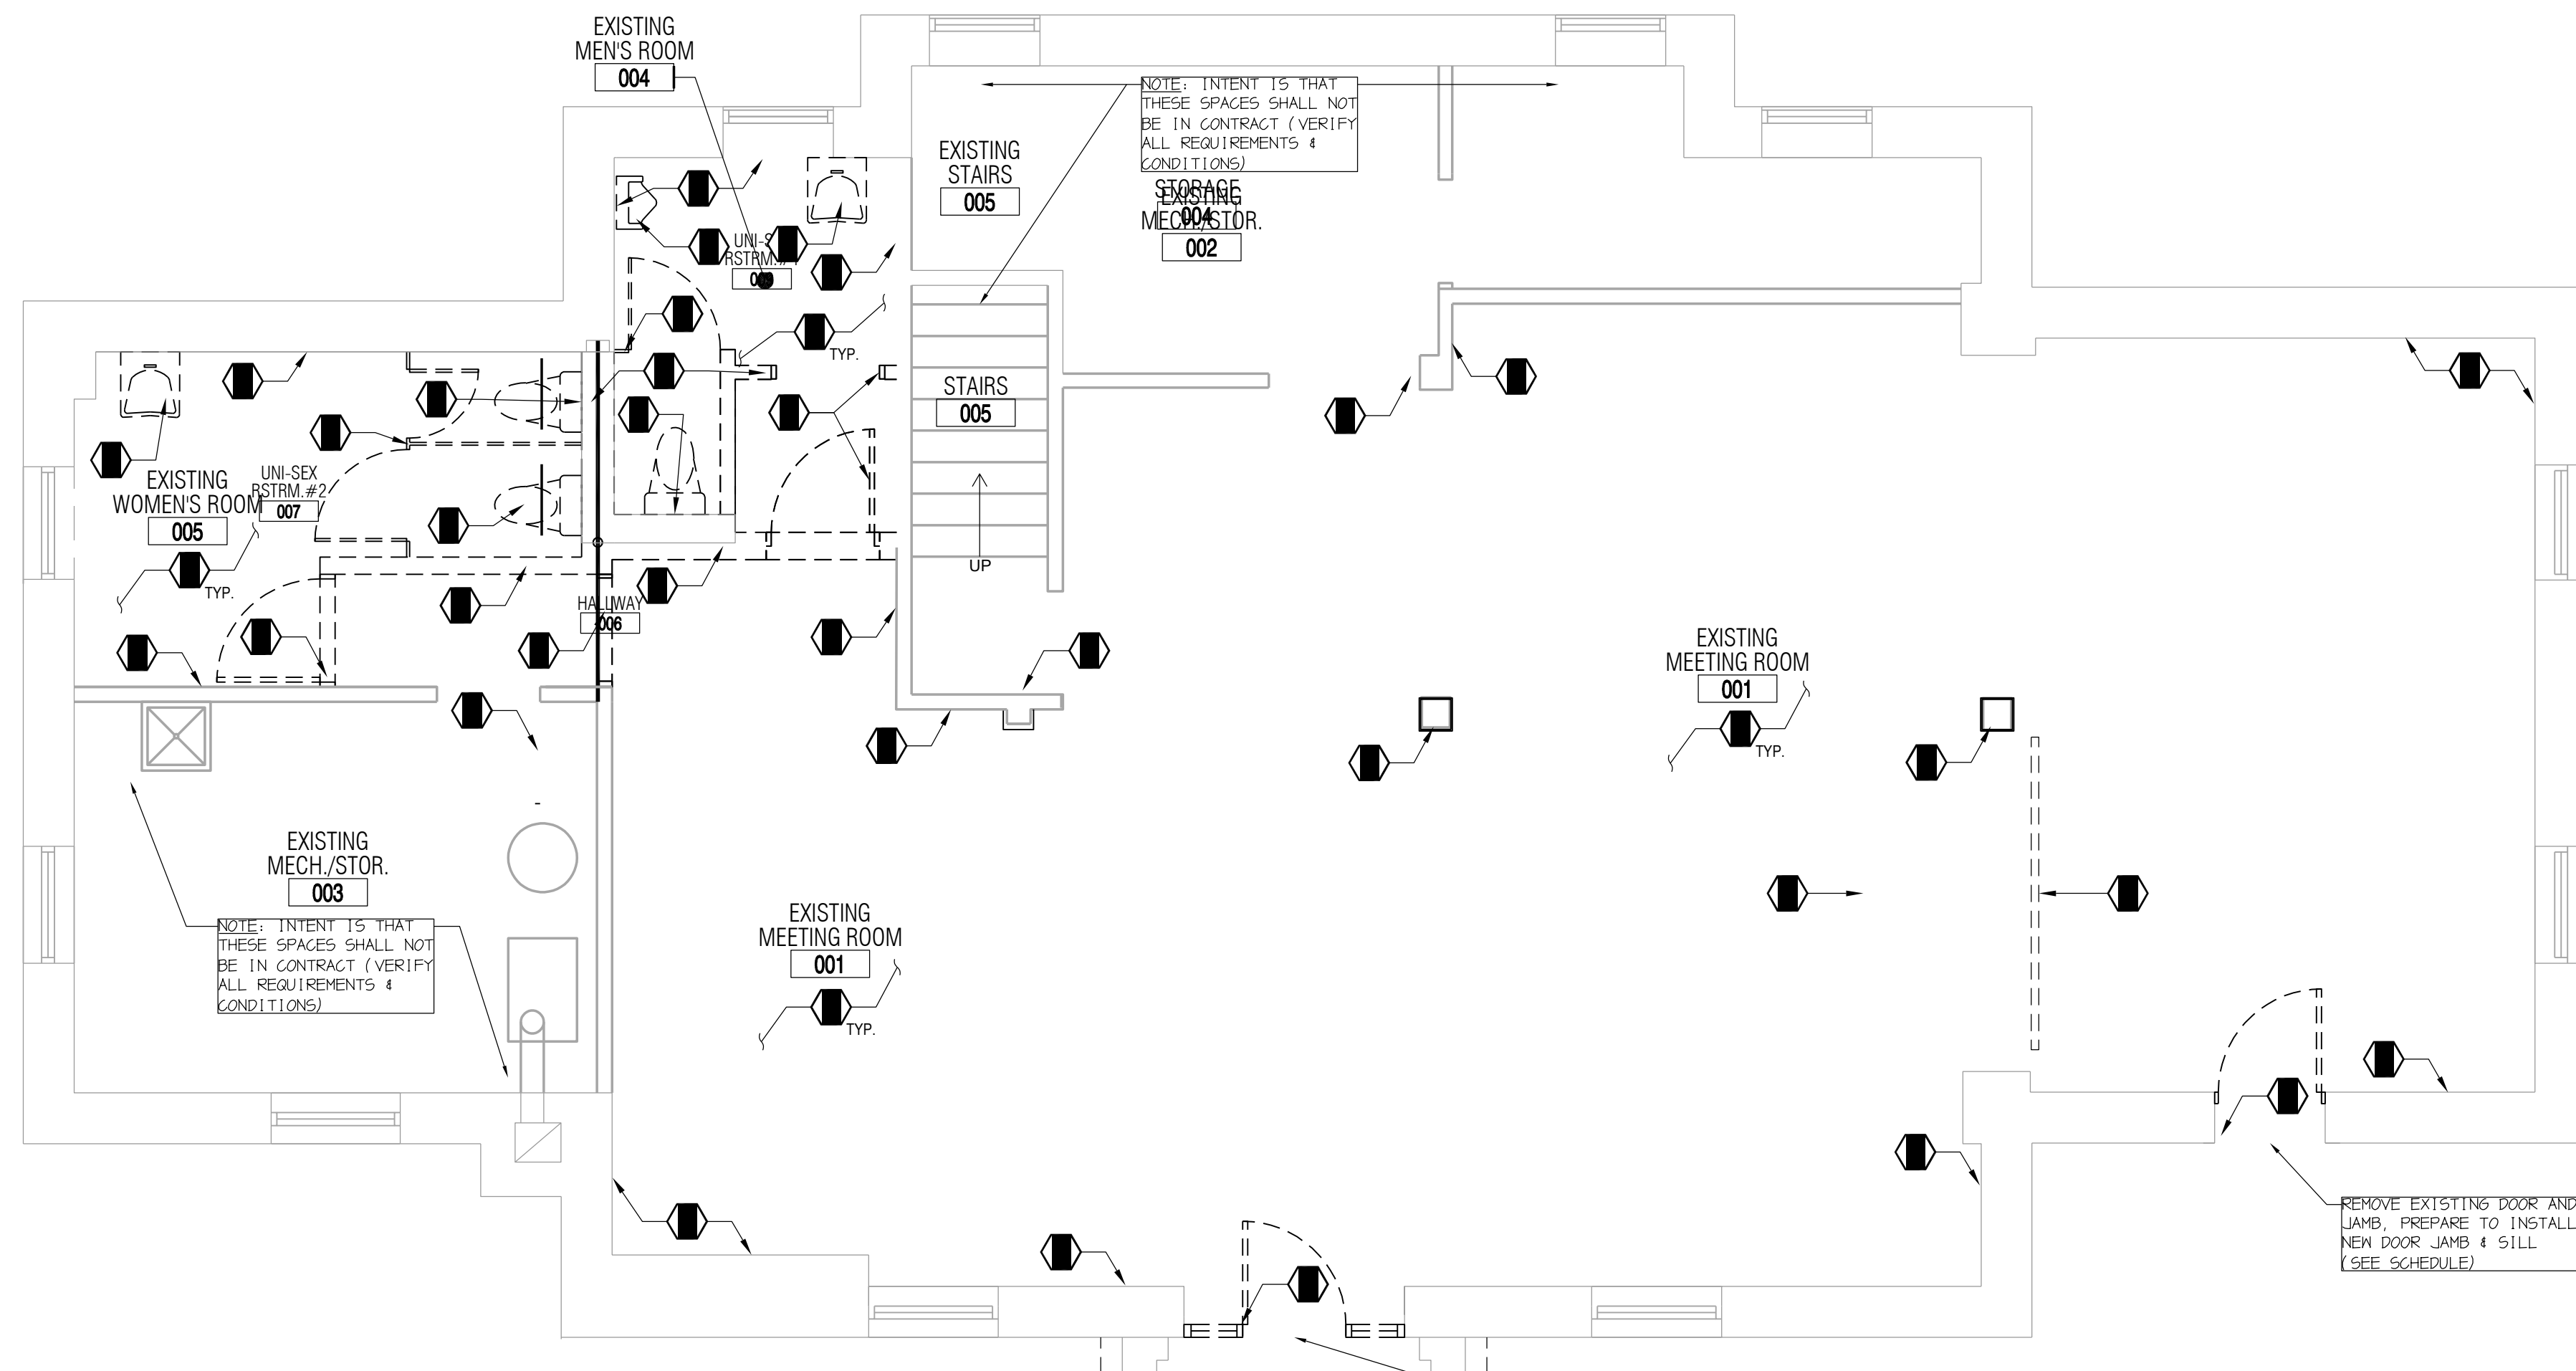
EXISTING
MEN'S ROOM
004

NOTE: INTENT IS THAT THESE SPACES SHALL NOT BE IN CONTRACT (VERIFY ALL REQUIREMENTS & CONDITIONS)

EXISTING
STAIRS
005

STORAGE
EXISTING
004
MECH./STOR.
002

UNI-S
RSTRM.
008

TYP.

STAIRS
005

UP

EXISTING
WOMEN'S ROOM
005

UNI-SEX
RSTRM.#2
007

TYP.

HALLWAY
006

EXISTING
MEETING ROOM
001

TYP.

EXISTING
MECH./STOR.
003

NOTE: INTENT IS THAT THESE SPACES SHALL NOT BE IN CONTRACT (VERIFY ALL REQUIREMENTS & CONDITIONS)

EXISTING
MEETING ROOM
001

TYP.

REMOVE EXISTING DOOR AND JAMB, PREPARE TO INSTALL NEW DOOR JAMB & SILL (SEE SCHEDULE)